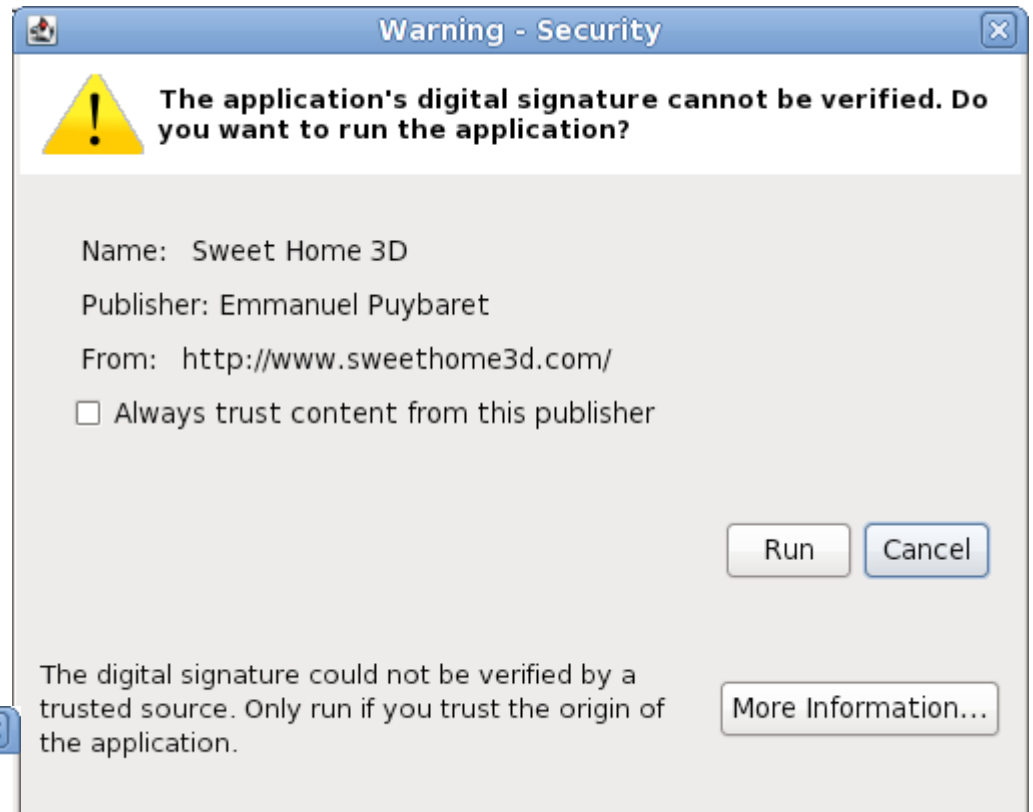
Warning - Security

The application's digital signature cannot be verified. Do you want to run the application?

Name: Sweet Home 3D

Publisher: Emmanuel Puybaret

From: http://www.sweethome3d.com/

Always trust content from this publisher

Run

Cancel

The digital signature could not be verified by a trusted source. Only run if you trust the origin of the application.

More Information...